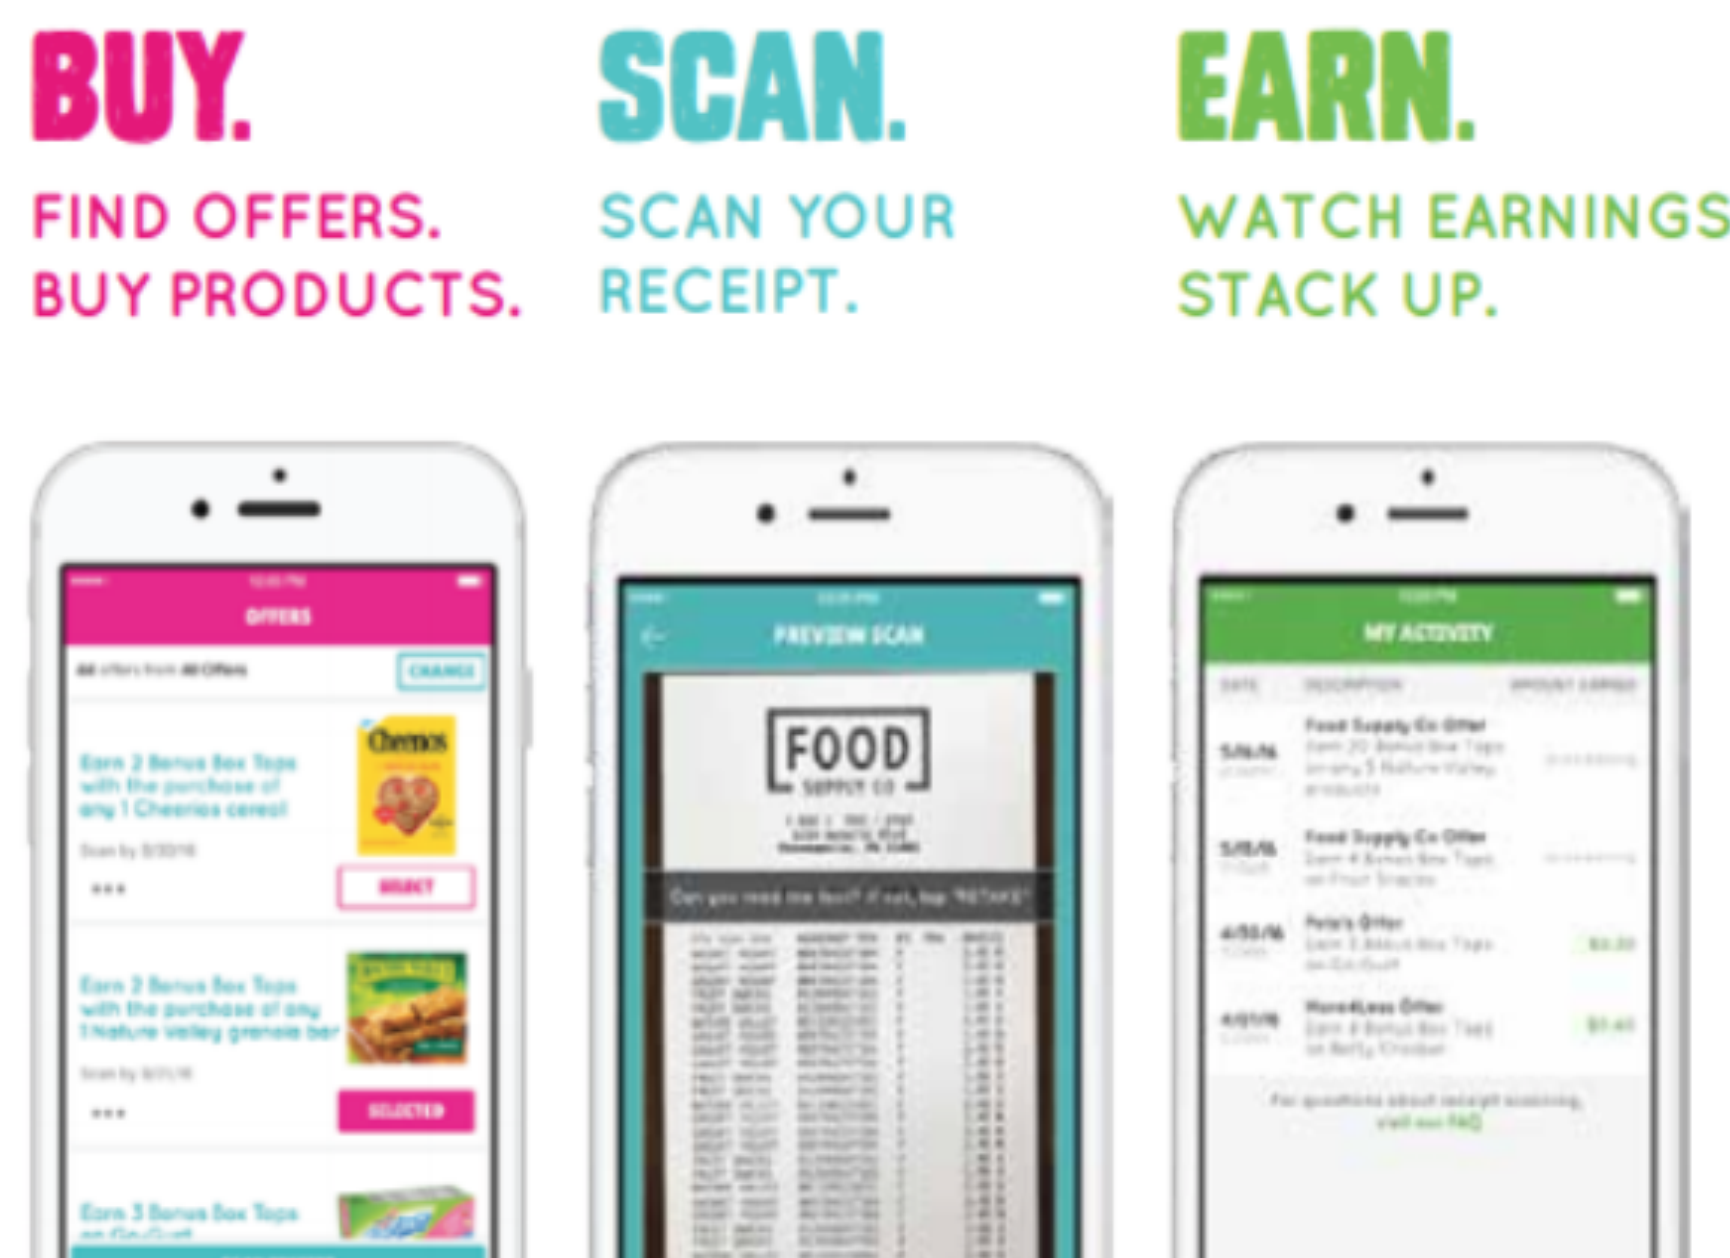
BUY.
FIND OFFERS. BUY PRODUCTS.

SCAN.
SCAN YOUR RECEIPT.

EARN.
WATCH EARNINGS STACK UP.

OFFERS
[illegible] CHANGE
Earn 2 Bonus Box Tops with the purchase of any 1 Cheerios cereal
Cheerios
Scan by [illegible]
SELECT
Earn 2 Bonus Box Tops with the purchase of any 1 Nature Valley granola bar
Scan by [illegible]
SELECTED
Earn 3 Bonus Box Tops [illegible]

PREVIEW SCAN
FOOD
SUPPLY CO
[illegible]

MY ACTIVITY
DATE DESCRIPTION AMOUNT EARNED
5/6/16 Food Supply Co Offer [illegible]
5/6/16 Food Supply Co Offer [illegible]
4/30/16 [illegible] Offer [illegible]
4/01/16 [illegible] Offer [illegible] $1.40
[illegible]